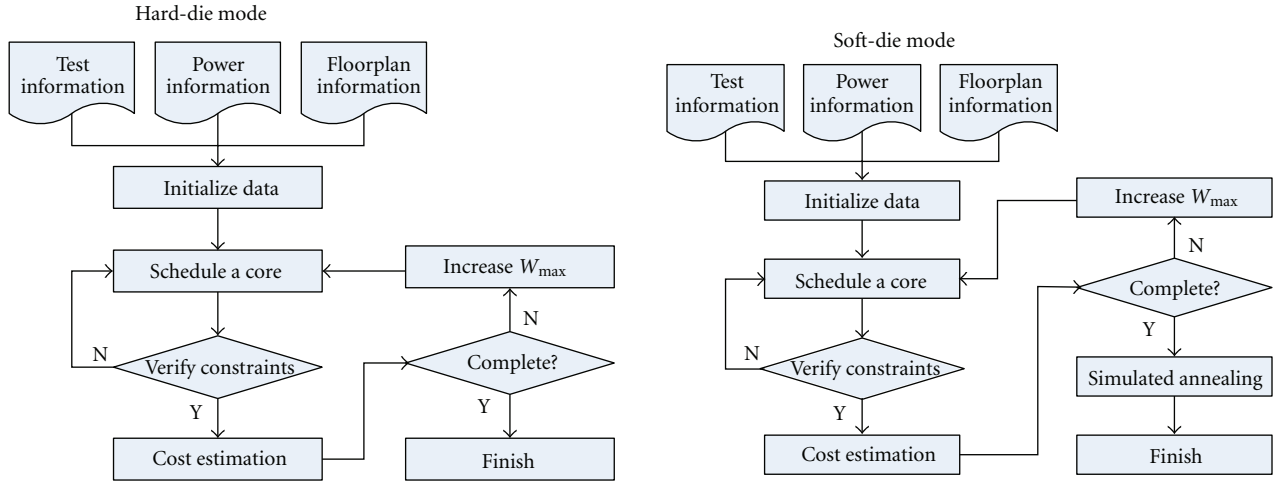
Hard-die mode

Test information

Power information

Floorplan information

Initialize data

Schedule a core

Increase $W_{\max}$

N

N

Verify constraints

Complete?

Y

Y

Cost estimation

Finish

Soft-die mode

Test information

Power information

Floorplan information

Initialize data

Increase $W_{\max}$

N

Schedule a core

Complete?

Y

N

Verify constraints

Simulated annealing

Y

Cost estimation

Finish